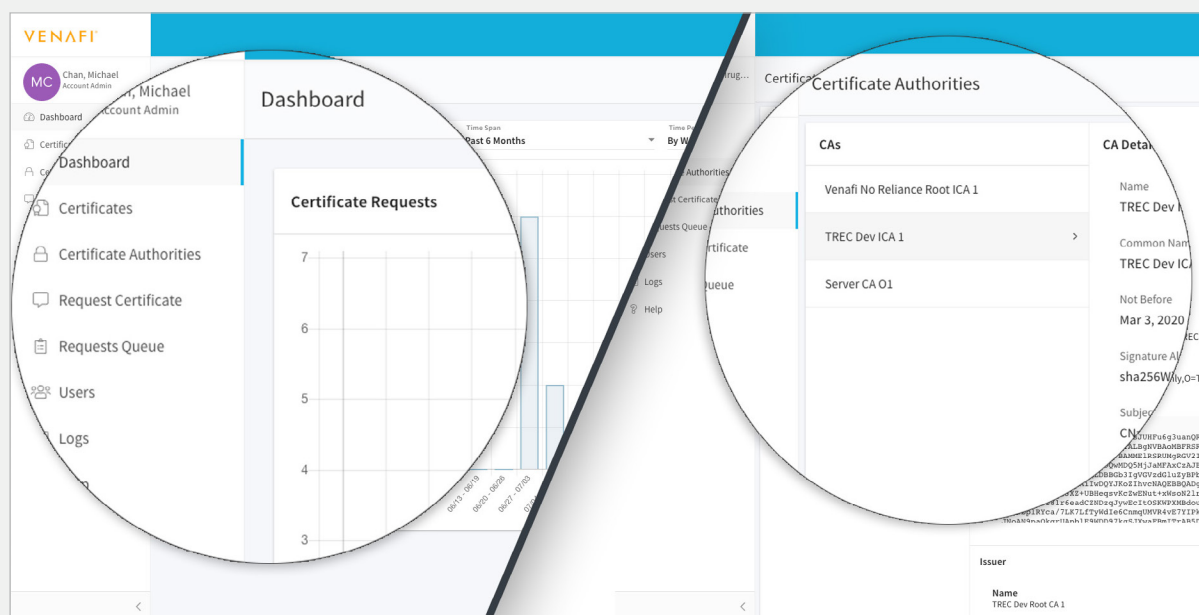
VENAFI

MC Chan, Michael
Account Admin

Dashboard

Certific

Ce

n, Michael
Account Admin

Dashboard

Certificates

Certificate Authorities

Request Certificate

Requests Queue

Users

Logs

Dashboard

Time Span
Past 6 Months

Time Pe
By W

Certificate Requests

7

6

5

4

3

06/13 - 06/19

06/20 - 06/26

06/27 - 07/03

Authorities

t Certificate

uests Queue

sers

Logs

Help

Certifica

rug...

Certificate Authorities

uthorities

rtificate

Queue

CAs

Venafi No Reliance Root ICA 1

TREC Dev ICA 1

Server CA O1

CA Detai

Name
TREC Dev I

Common Nam
TREC Dev IC

Not Before
Mar 3, 2020

Signature Al
sha256W

Subjec
CN

Issuer

Name
TREC Dev Root CA 1